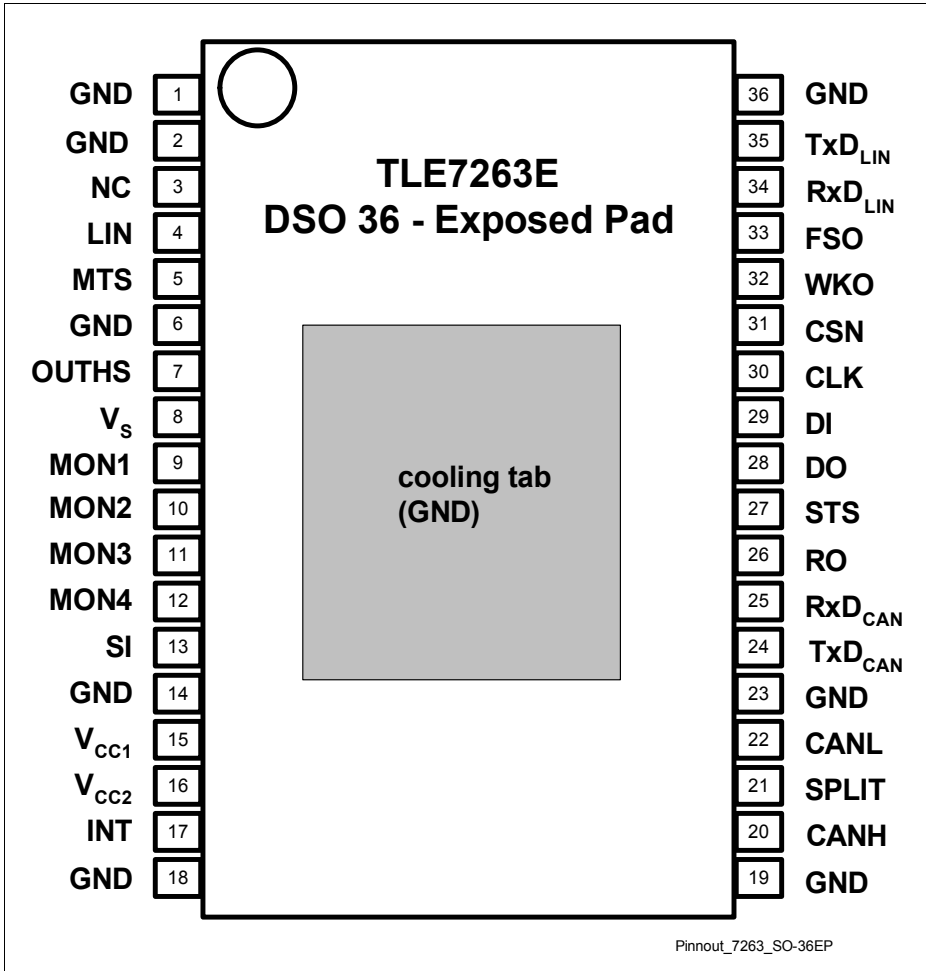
TLE7263E
DSO 36 - Exposed Pad

GND 1
GND 2
NC 3
LIN 4
MTS 5
GND 6
OUTHS 7
$V_S$ 8
MON1 9
MON2 10
MON3 11
MON4 12
SI 13
GND 14
$V_{CC1}$ 15
$V_{CC2}$ 16
INT 17
GND 18

36 GND
35 $TxD_{LIN}$
34 $RxD_{LIN}$
33 FSO
32 WKO
31 CSN
30 CLK
29 DI
28 DO
27 STS
26 RO
25 $RxD_{CAN}$
24 $TxD_{CAN}$
23 GND
22 CANL
21 SPLIT
20 CANH
19 GND

cooling tab (GND)

Pinnout_7263_SO-36EP